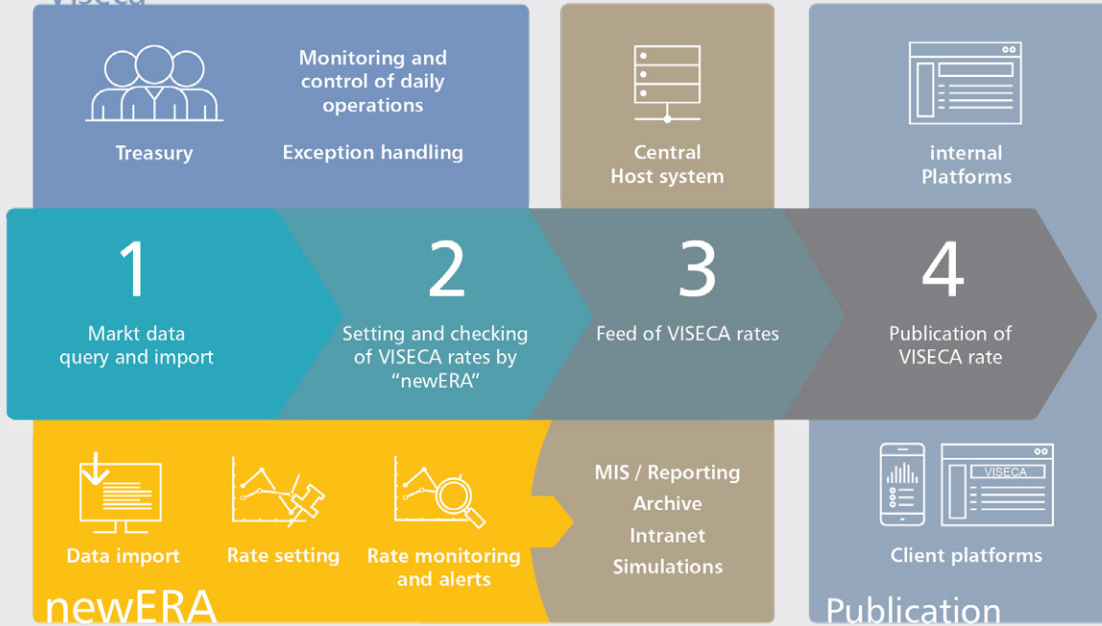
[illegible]

Treasury

Monitoring and control of daily operations

Exception handling

Central Host system

internal Platforms

1

Markt data query and import

2

Setting and checking of VISECA rates by “newERA”

3

Feed of VISECA rates

4

Publication of VISECA rate

Data import

Rate setting

Rate monitoring and alerts

newERA

MIS / Reporting

Archive

Intranet

Simulations

VISECA

Client platforms

Publication